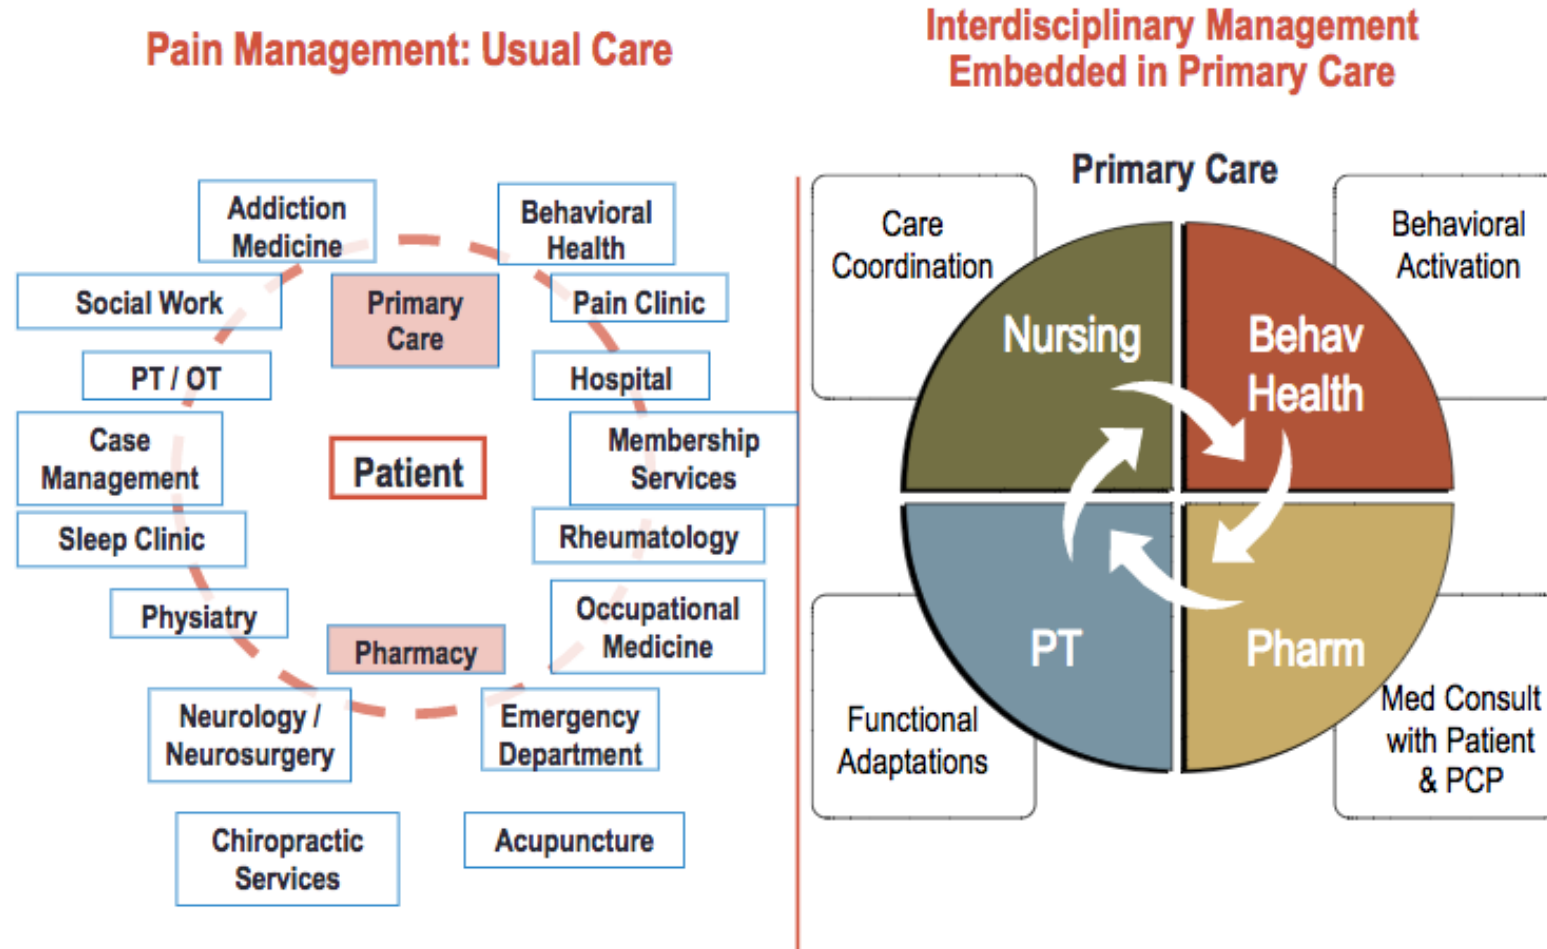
Pain Management: Usual Care

Addiction Medicine

Behavioral Health

Social Work

Primary Care

Pain Clinic

PT / OT

Hospital

Case Management

Patient

Membership Services

Sleep Clinic

Rheumatology

Physiatry

Occupational Medicine

Pharmacy

Neurology / Neurosurgery

Emergency Department

Chiropractic Services

Acupuncture

Interdisciplinary Management Embedded in Primary Care

Primary Care

Care Coordination

Behavioral Activation

Nursing

Behav Health

PT

Pharm

Functional Adaptations

Med Consult with Patient & PCP